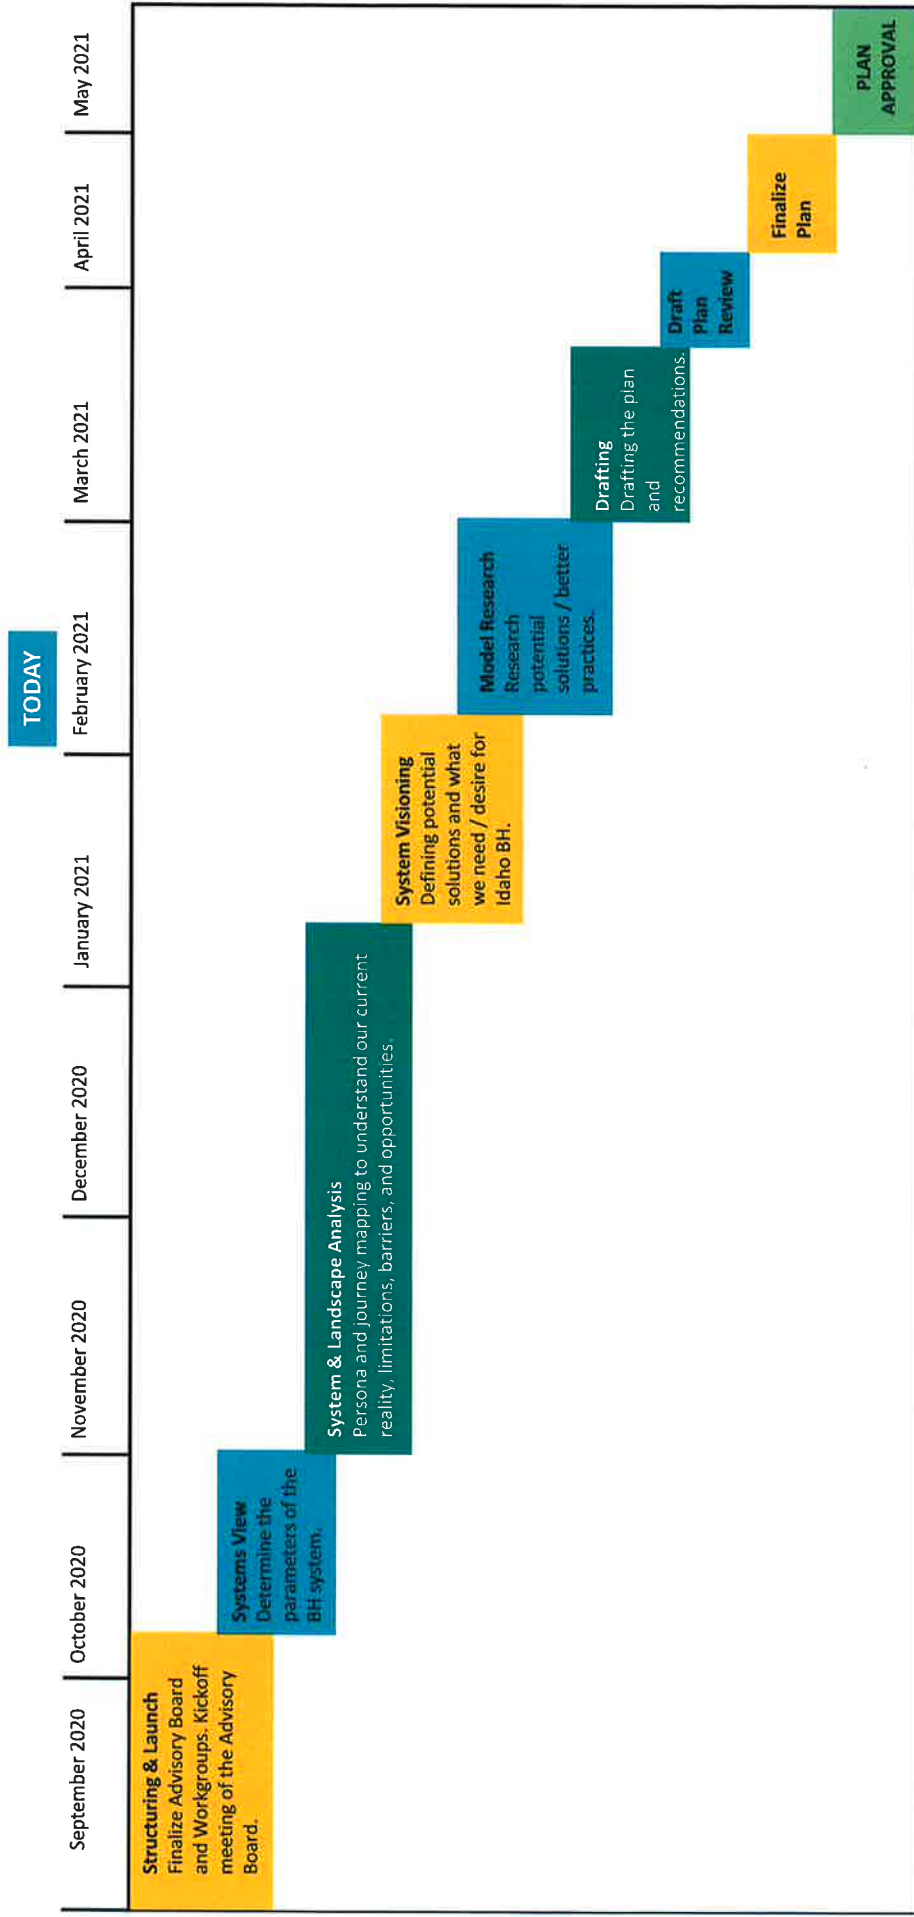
September 2020

October 2020

November 2020

December 2020

January 2021

February 2021

TODAY

March 2021

April 2021

May 2021

Structuring & Launch
Finalize Advisory Board and Workgroups. Kickoff meeting of the Advisory Board.

Systems View
Determine the parameters of the BH system.

System & Landscape Analysis
Persona and journey mapping to understand our current reality, limitations, barriers, and opportunities.

System Visioning
Defining potential solutions and what we need / desire for Idaho BH.

Model Research
Research potential solutions / better practices.

Drafting
Drafting the plan and recommendations.

Draft Plan Review

Finalize Plan

PLAN APPROVAL